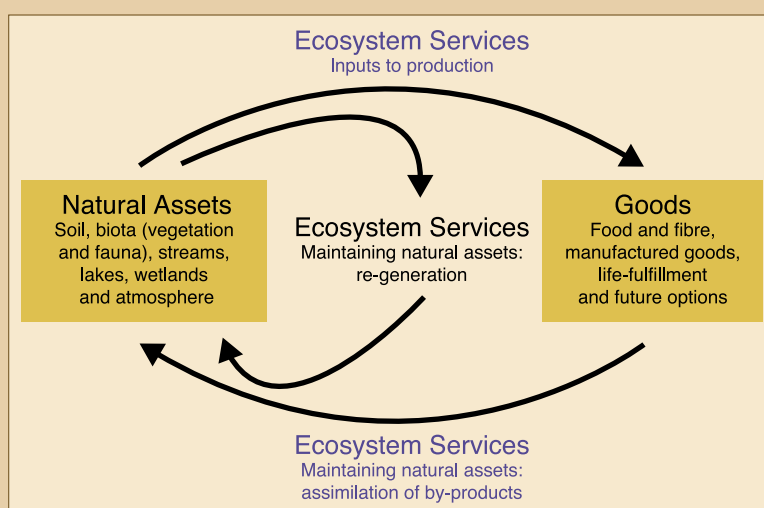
Ecosystem Services
Inputs to production

Natural Assets
Soil, biota (vegetation and fauna), streams, lakes, wetlands and atmosphere

Ecosystem Services
Maintaining natural assets: re-generation

Goods
Food and fibre, manufactured goods, life-fulfillment and future options

Ecosystem Services
Maintaining natural assets: assimilation of by-products